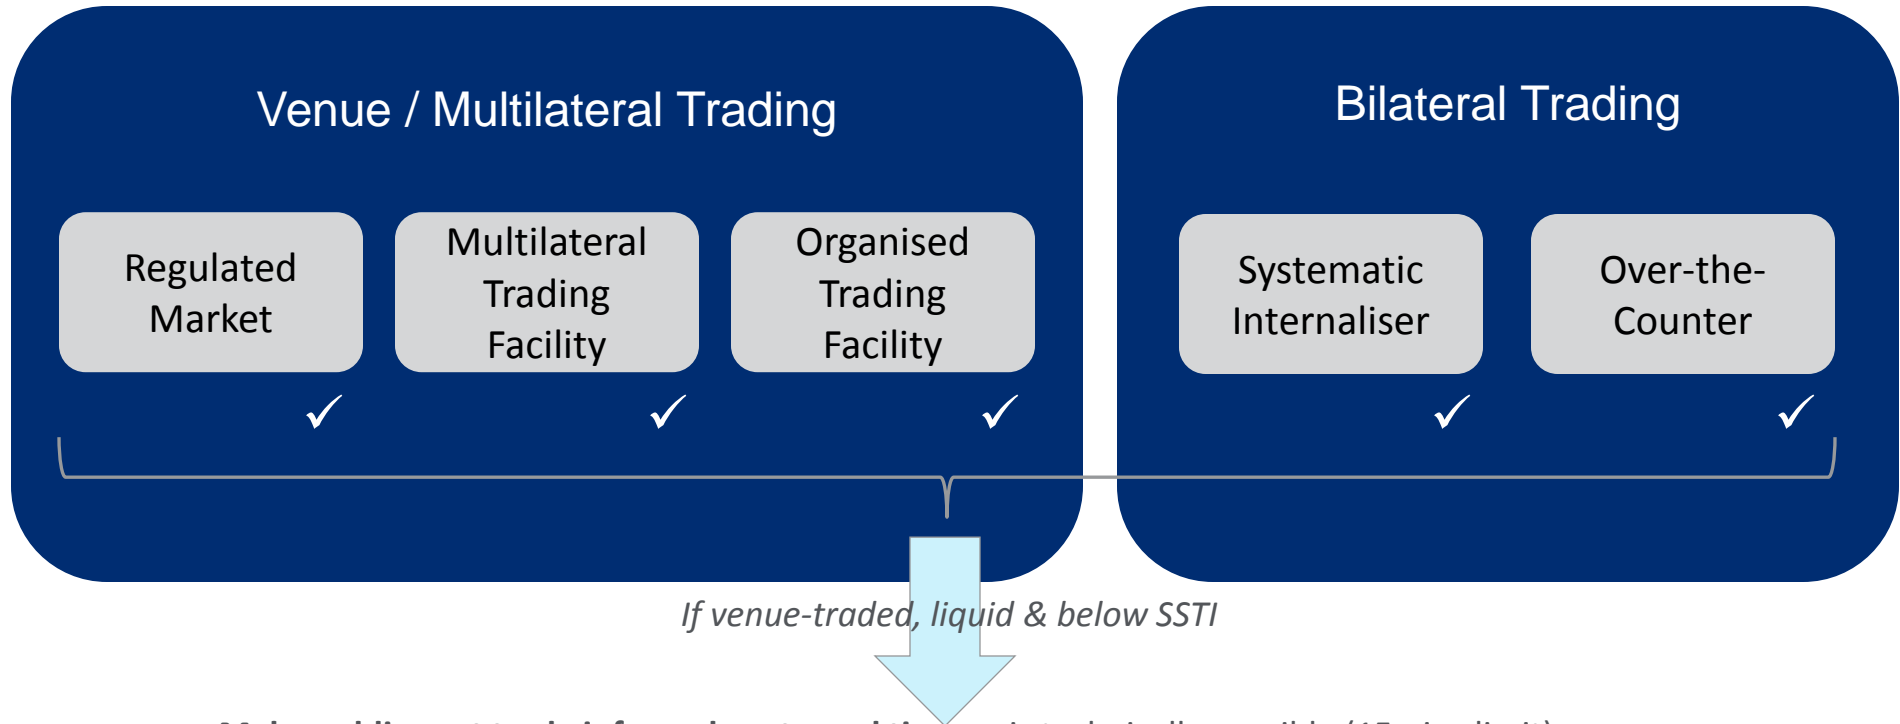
Venue / Multilateral Trading

Regulated Market

Multilateral Trading Facility

Organised Trading Facility

✓ ✓ ✓

Bilateral Trading

Systematic Internaliser

Over-the-Counter

✓ ✓

If venue-traded, liquid & below SSTI

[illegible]